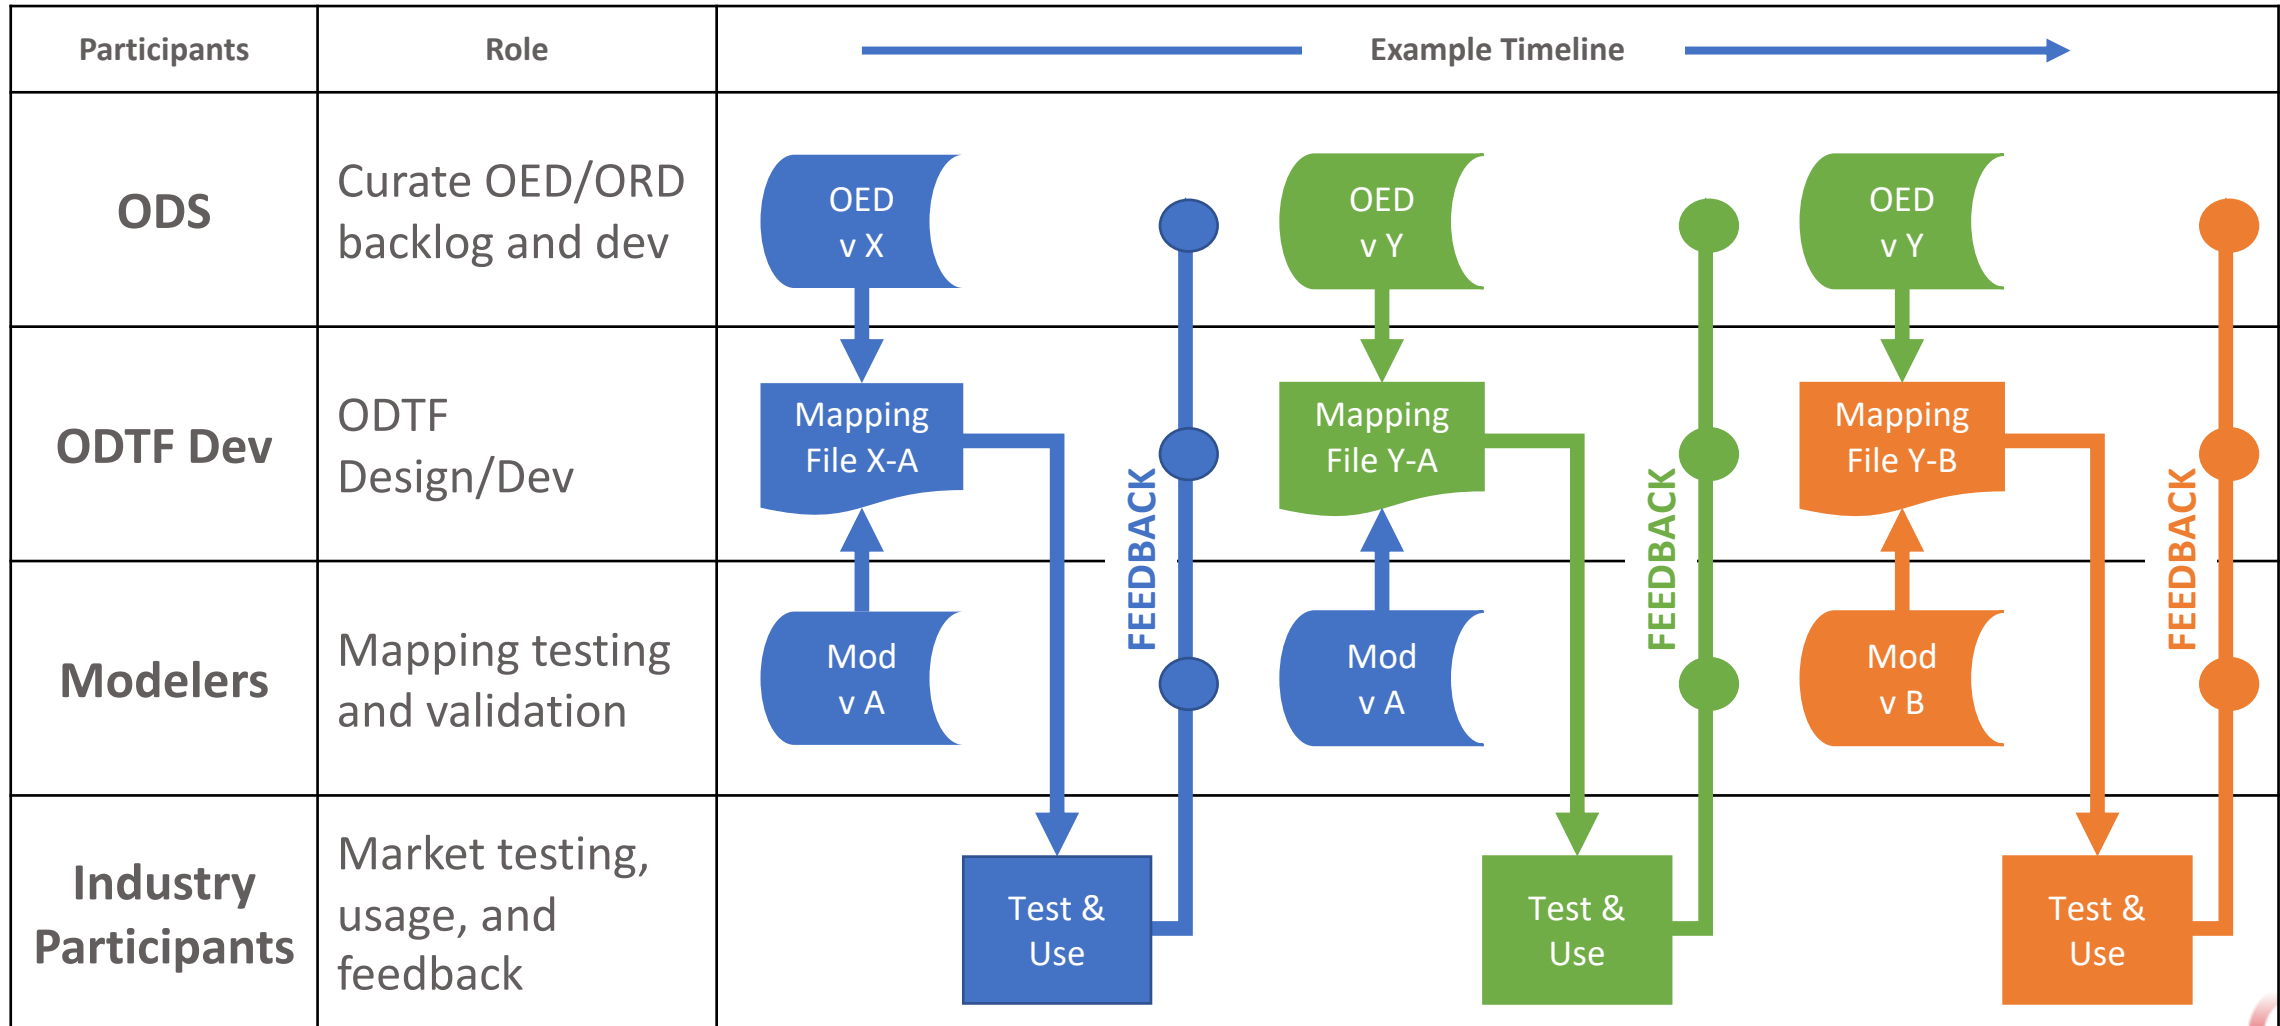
| Participants | Role | Example Timeline |
|---|---|---|
| ODS | Curate OED/ORD backlog and dev | OED v X; OED v Y; OED v Y |
| ODTF Dev | ODTF Design/Dev | Mapping File X-A; Mapping File Y-A; Mapping File Y-B |
| Modelers | Mapping testing and validation | Mod v A; Mod v A; Mod v B |
| Industry Participants | Market testing, usage, and feedback | Test & Use; Test & Use; Test & Use |

FEEDBACK

FEEDBACK

FEEDBACK